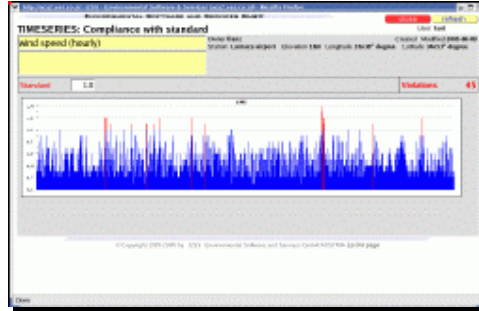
TIMESERIES: Compliance with standard

Wind speed (hourly)

Standard 1.0

Violations 45

Close Refresh

User: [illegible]

Station: Lumasa airport Elevation 180 Longitude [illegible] Latitude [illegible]

© Copyright 2005 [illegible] Environmental Software and Services GmbH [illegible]

Done